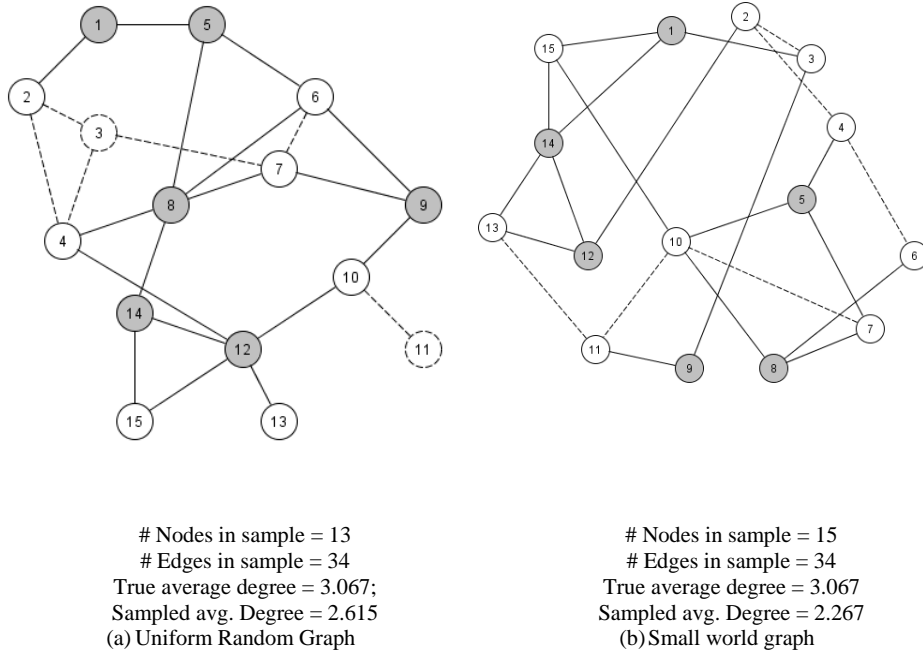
1 5 2 3 6 7 8 9 4 10 14 12 11 15 13

# Nodes in sample = 13
# Edges in sample = 34
True average degree = 3.067;
Sampled avg. Degree = 2.615
(a) Uniform Random Graph

2 15 1 3 4 14 5 6 13 10 12 7 11 9 8

# Nodes in sample = 15
# Edges in sample = 34
True average degree = 3.067
Sampled avg. Degree = 2.267
(b) Small world graph